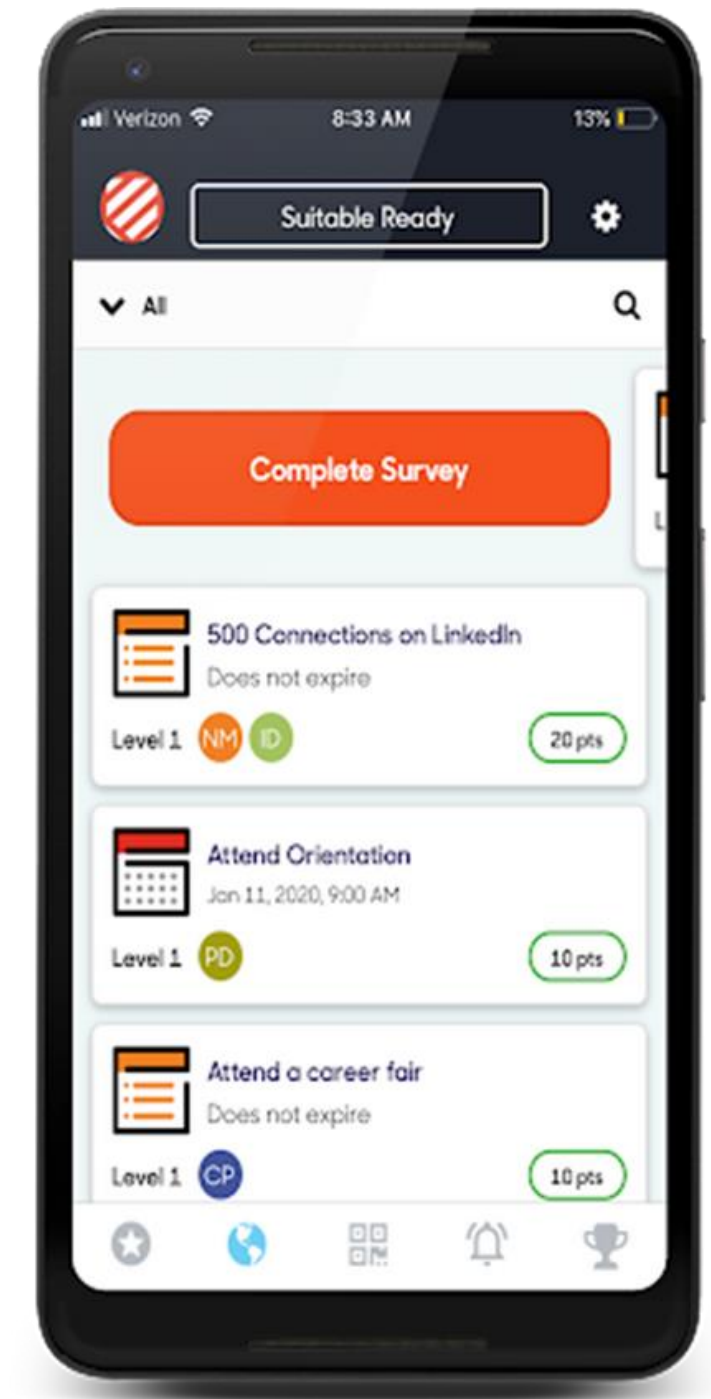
Verizon 8:33 AM 13%

Suitable Ready

All

Complete Survey

500 Connections on LinkedIn
Does not expire
Level 1 NM ID 20 pts

Attend Orientation
Jan 11, 2020, 9:00 AM
Level 1 PD 10 pts

Attend a career fair
Does not expire
Level 1 CP 10 pts